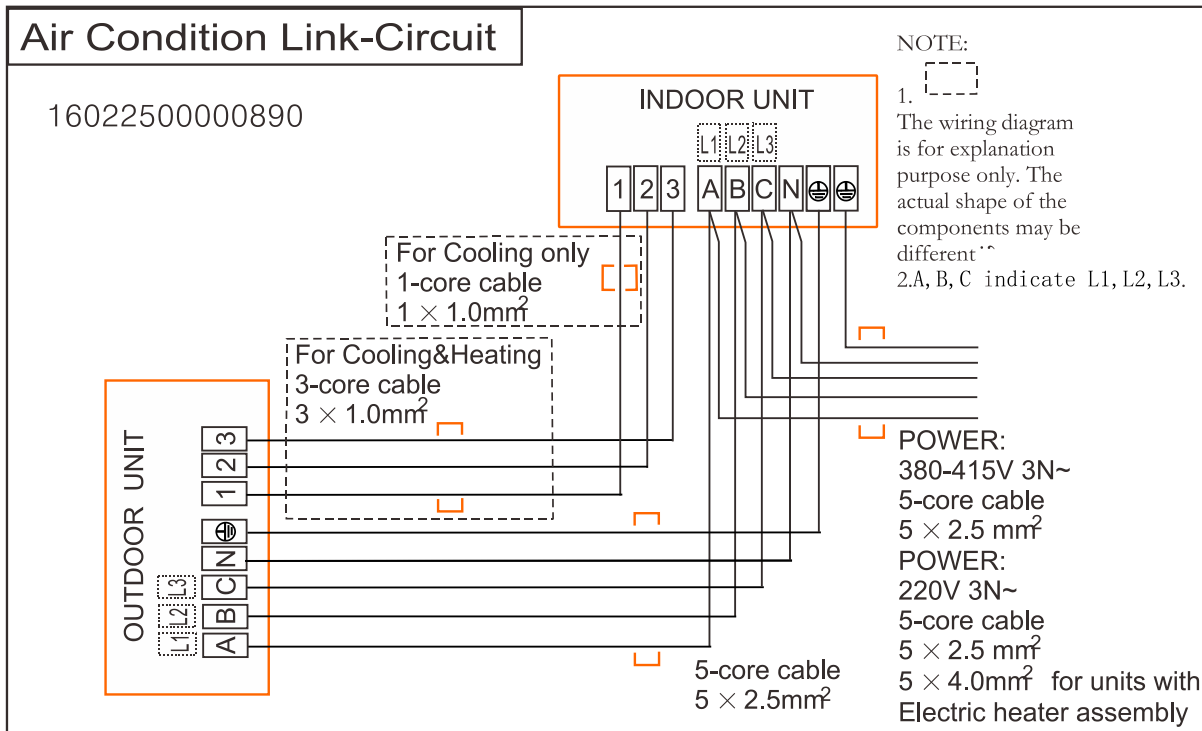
Air Condition Link-Circuit

16022500000890

NOTE:

1.

The wiring diagram is for explanation purpose only. The actual shape of the components may be different

2.A, B, C indicate L1, L2, L3.

INDOOR UNIT

L1 L2 L3

1 2 3 A B C N

For Cooling only
1-core cable
$1 \times 1.0mm^2$

For Cooling&Heating
3-core cable
$3 \times 1.0mm^2$

OUTDOOR UNIT

3
2
1
N
C
B
A

L3
L2
L1

POWER:
380-415V 3N~
5-core cable
$5 \times 2.5\ mm^2$
POWER:
220V 3N~
5-core cable
$5 \times 2.5\ mm^2$
$5 \times 4.0mm^2$ for units with
Electric heater assembly

5-core cable
$5 \times 2.5mm^2$